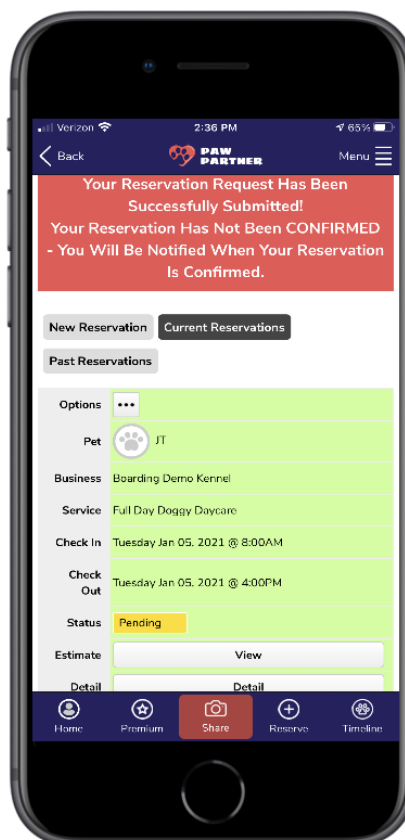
Verizon 2:36 PM 65%

Back PAW PARTNER Menu

Your Reservation Request Has Been Successfully Submitted! Your Reservation Has Not Been CONFIRMED - You Will Be Notified When Your Reservation Is Confirmed.

New Reservation Current Reservations

Past Reservations

| | |
|---|---|
| Options | ••• |
| Pet | JT |
| Business | Boarding Demo Kennel |
| Service | Full Day Doggy Daycare |
| Check In | Tuesday Jan 05, 2021 @ 8:00AM |
| Check Out | Tuesday Jan 05, 2021 @ 4:00PM |
| Status | Pending |
| Estimate | View |
| Detail | Detail |

Home Premium Share Reserve Timeline